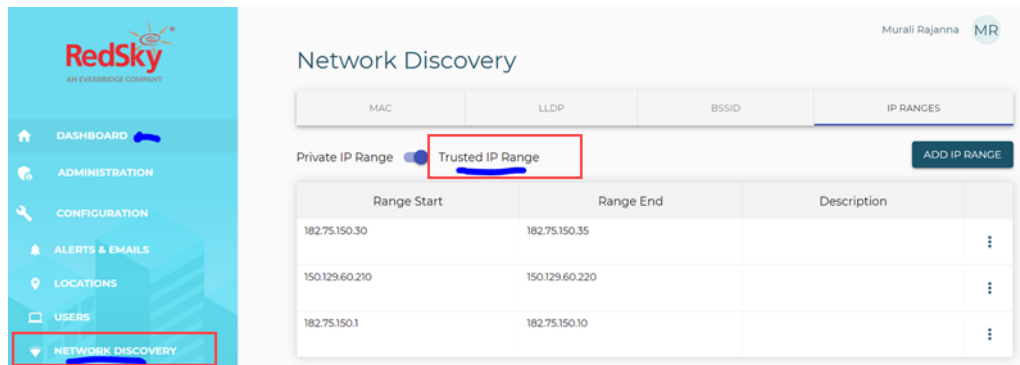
RedSky
AN EVERBRIDGE COMPANY

DASHBOARD
ADMINISTRATION
CONFIGURATION
ALERTS & EMAILS
LOCATIONS
USERS
NETWORK DISCOVERY

Murali Rajanna MR

Network Discovery

MAC | LLDP | BSSID | IP RANGES

Private IP Range Trusted IP Range

ADD IP RANGE

| Range Start | Range End | Description | |
|---|---|---|---|
| 182.75.150.30 | 182.75.150.35 | | ⋮ |
| 150.129.60.210 | 150.129.60.220 | | ⋮ |
| 182.75.150.1 | 182.75.150.10 | | ⋮ |